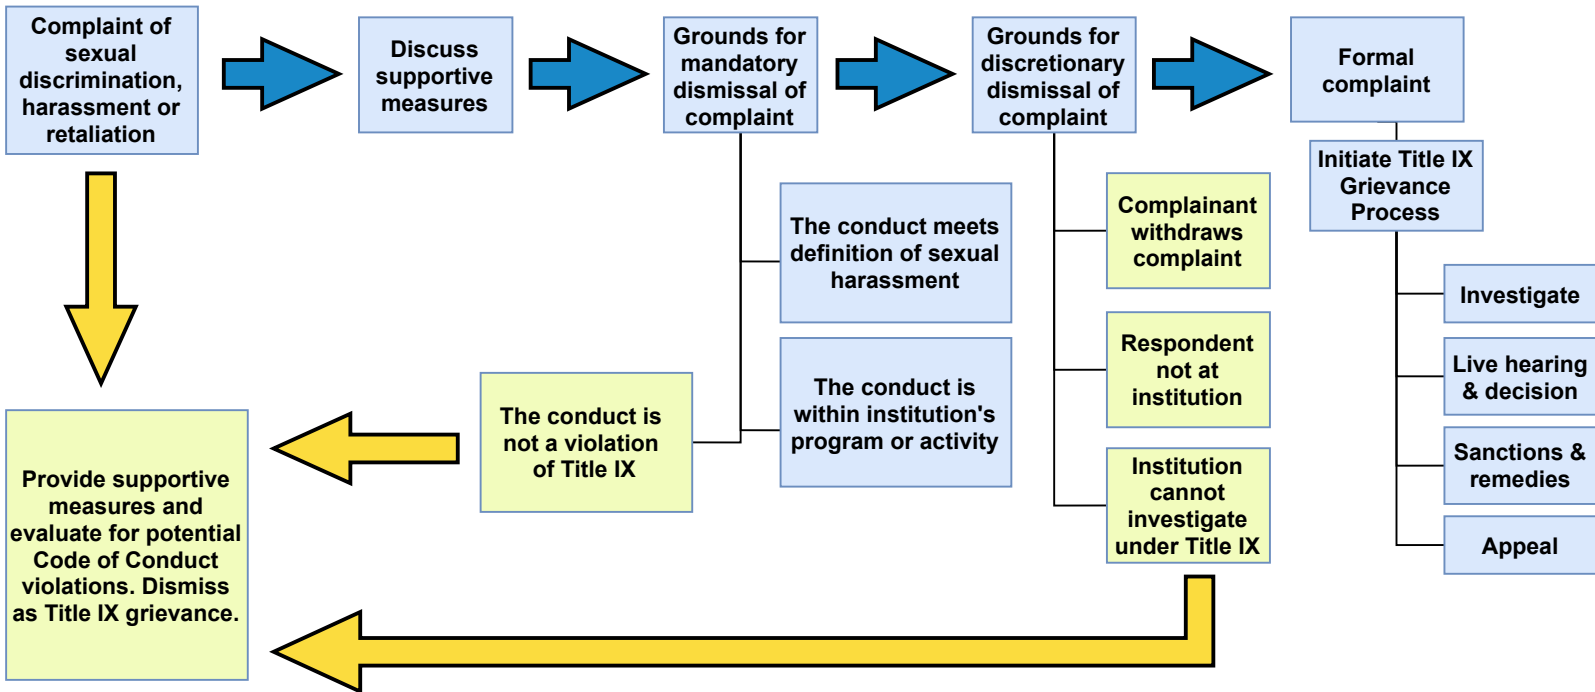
Complaint of sexual discrimination, harassment or retaliation

Discuss supportive measures

Grounds for mandatory dismissal of complaint

Grounds for discretionary dismissal of complaint

Formal complaint

Initiate Title IX Grievance Process

The conduct meets definition of sexual harassment

The conduct is within institution's program or activity

The conduct is not a violation of Title IX

Complainant withdraws complaint

Respondent not at institution

Institution cannot investigate under Title IX

Investigate

Live hearing & decision

Sanctions & remedies

Appeal

Provide supportive measures and evaluate for potential Code of Conduct violations. Dismiss as Title IX grievance.